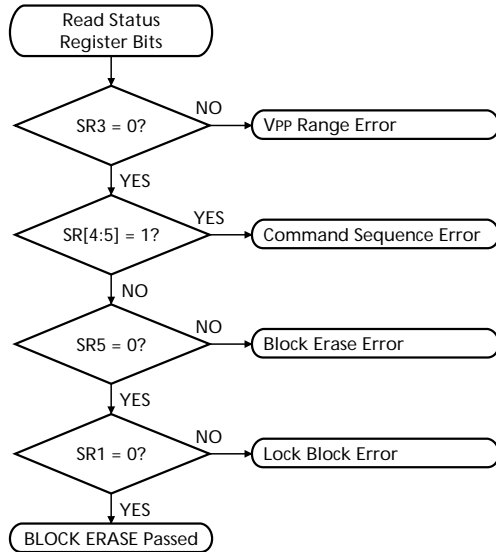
Read Status Register Bits

SR3 = 0?

NO

VPP Range Error

YES

SR[4:5] = 1?

YES

Command Sequence Error

NO

SR5 = 0?

NO

Block Erase Error

YES

SR1 = 0?

NO

Lock Block Error

YES

BLOCK ERASE Passed